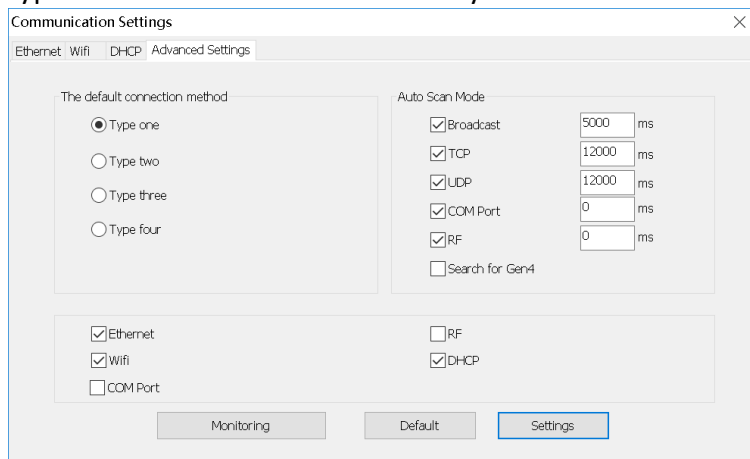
Communication Settings

Ethernet Wifi DHCP Advanced Settings

The default connection method

Type one

Type two

Type three

Type four

Auto Scan Mode

Broadcast 5000 ms

TCP 12000 ms

UDP 12000 ms

COM Port 0 ms

RF 0 ms

Search for Gen4

Ethernet

Wifi

COM Port

RF

DHCP

Monitoring

Default

Settings